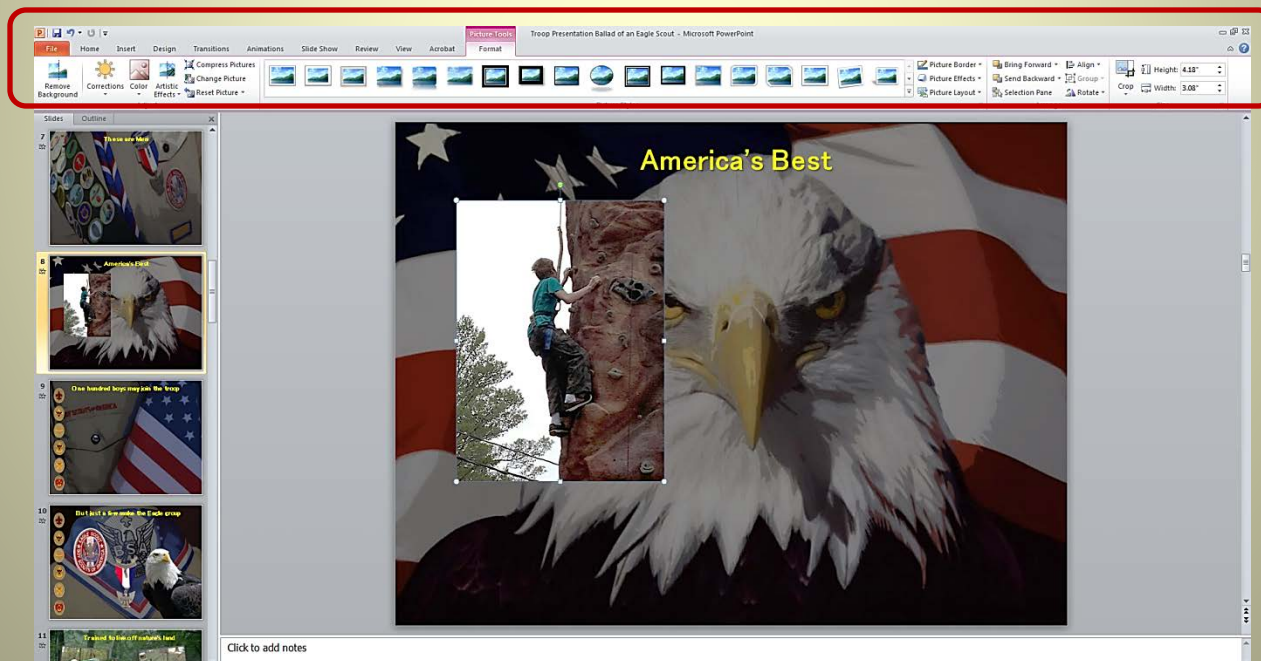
Picture Tools
Troop Presentation Ballad of an Eagle Scout - Microsoft PowerPoint
File Home Insert Design Transitions Animations Slide Show Review View Acrobat Format
Remove Background
Corrections
Color
Artistic Effects
Compress Pictures
Change Picture
Reset Picture
Picture Border
Picture Effects
Picture Layout
Bring Forward
Send Backward
Selection Pane
Align
Group
Rotate
Crop
Height: 4.18"
Width: 3.08"
Slides Outline
7
These are Men
8
America's Best
9
One hundred boys may join the troop
10
But just a few make the Eagle group
11
Trained to live off nature's land
America's Best
Click to add notes